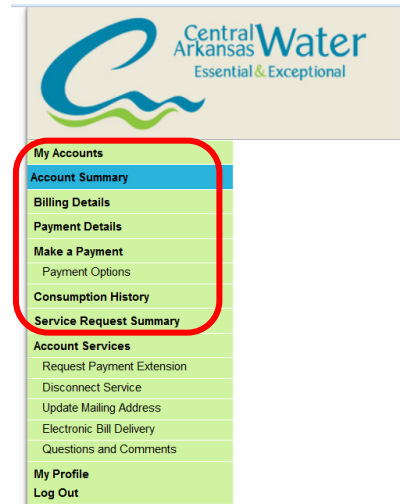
Central Arkansas Water
Essential & Exceptional

My Accounts
Account Summary
Billing Details
Payment Details
Make a Payment
Payment Options
Consumption History
Service Request Summary
Account Services
Request Payment Extension
Disconnect Service
Update Mailing Address
Electronic Bill Delivery
Questions and Comments
My Profile
Log Out